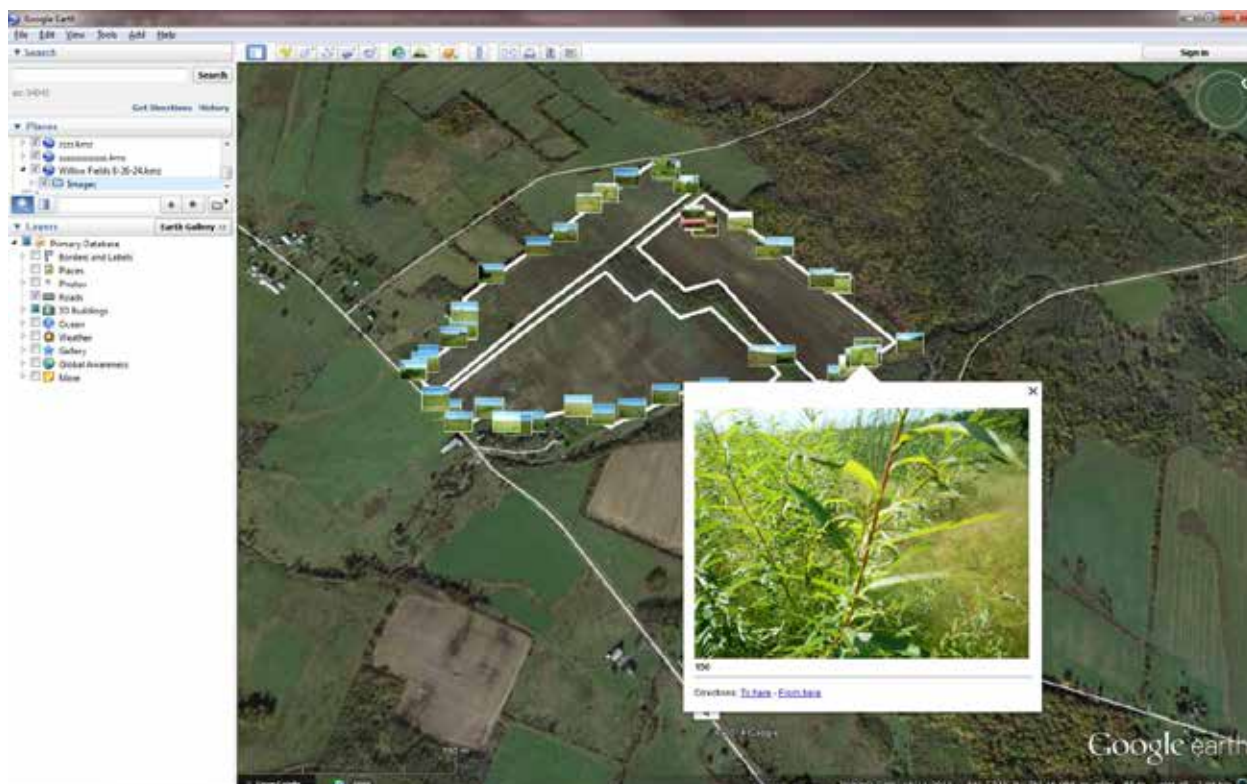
Google Earth

File Edit View Tools Add Help

Sign in

▼ Search

Search

Get Directions History

▼ Places

zzzz.kmz

Willow Fields 6-26-24.kmz

Images

▼ Layers

Earth Gallery

Primary Database

Borders and Labels

Places

Photos

Roads

3D Buildings

Ocean

Weather

Gallery

Global Awareness

More

656

Directions: To here - From here

Google earth